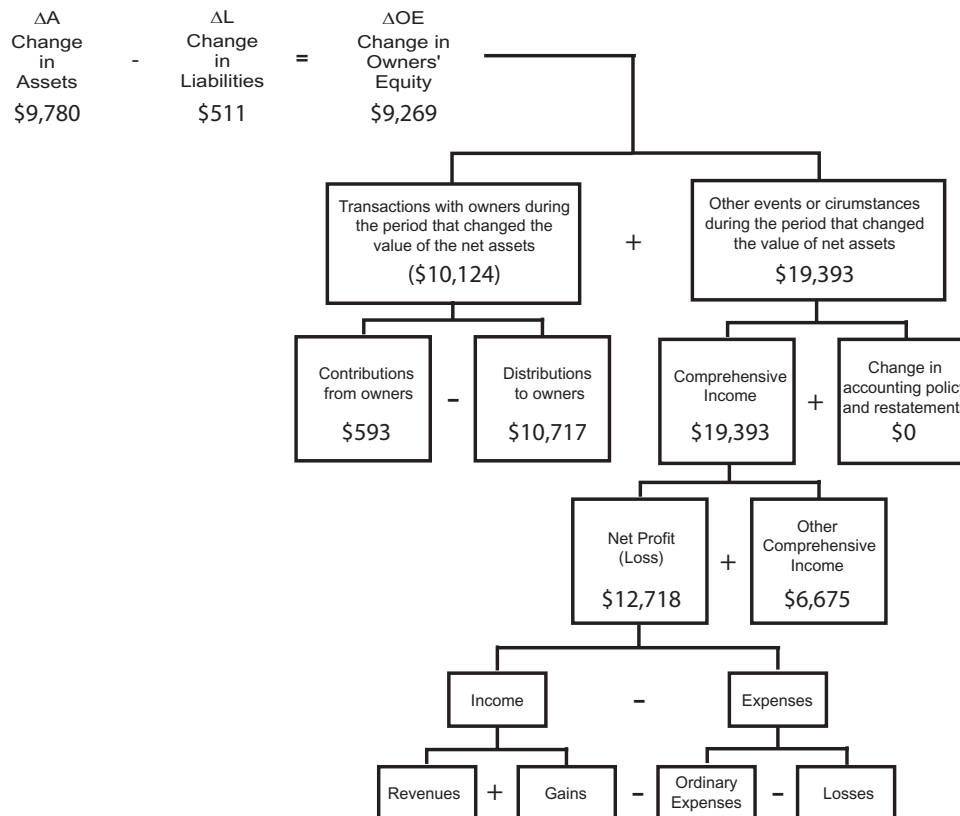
$\Delta$A Change in Assets
$9,780

-

$\Delta$L Change in Liabilities
$511

=

$\Delta$OE Change in Owners' Equity
$9,269

Transactions with owners during the period that changed the value of the net assets
($10,124)

+

Other events or cirumstances during the period that changed the value of net assets
$19,393

Contributions from owners
$593

-

Distributions to owners
$10,717

Comprehensive Income
$19,393

+

Change in accounting polic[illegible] and restatement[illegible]
$0

Net Profit (Loss)
$12,718

+

Other Comprehensive Income
$6,675

Income

-

Expenses

Revenues

+

Gains

-

Ordinary Expenses

-

Losses